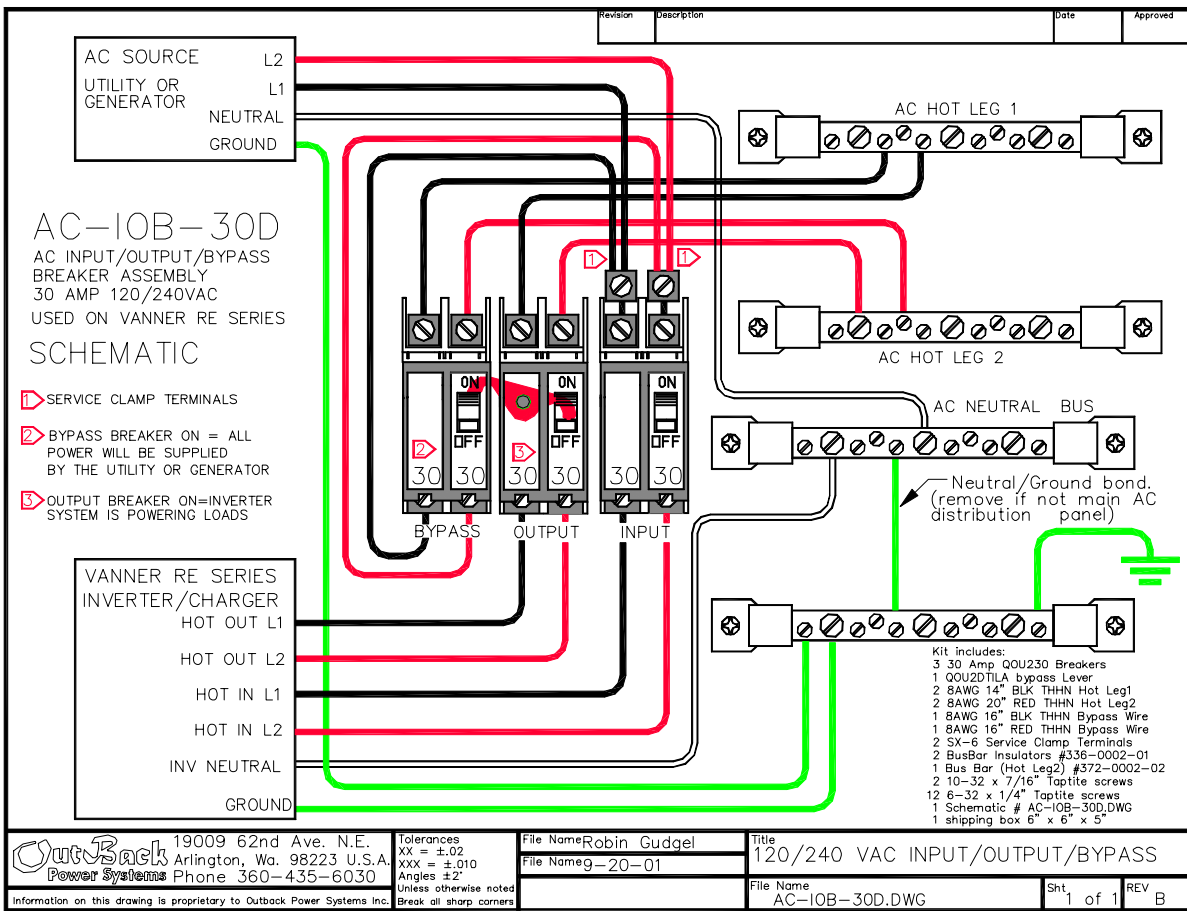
| Revision | Description | Date | Approved |
|---|---|---|---|

AC SOURCE
UTILITY OR GENERATOR
L2
L1
NEUTRAL
GROUND

AC HOT LEG 1

AC-IOB-30D
AC INPUT/OUTPUT/BYPASS BREAKER ASSEMBLY
30 AMP 120/240VAC
USED ON VANNER RE SERIES
SCHEMATIC

1 SERVICE CLAMP TERMINALS
2 BYPASS BREAKER ON = ALL POWER WILL BE SUPPLIED BY THE UTILITY OR GENERATOR
3 OUTPUT BREAKER ON=INVERTER SYSTEM IS POWERING LOADS

1 1
ON ON
2 OFF 3 OFF OFF
30 30 30 30 30 30
BYPASS OUTPUT INPUT

AC HOT LEG 2
AC NEUTRAL BUS
Neutral/Ground bond. (remove if not main AC distribution panel)

VANNER RE SERIES
INVERTER/CHARGER
HOT OUT L1
HOT OUT L2
HOT IN L1
HOT IN L2
INV NEUTRAL
GROUND

Kit includes:
3 30 Amp QOU230 Breakers
1 QOU2DTILA bypass Lever
2 8AWG 14" BLK THHN Hot Leg1
2 8AWG 20" RED THHN Hot Leg2
1 8AWG 16" BLK THHN Bypass Wire
1 8AWG 16" RED THHN Bypass Wire
2 SX-6 Service Clamp Terminals
2 BusBar Insulators #336-0002-01
1 Bus Bar (Hot Leg2) #372-0002-02
2 10-32 x 7/16" Taptite screws
12 6-32 x 1/4" Taptite screws
1 Schematic # AC-IOB-30D.DWG
1 shipping box 6" x 6" x 5"

OutBack Power Systems
19009 62nd Ave. N.E.
Arlington, Wa. 98223 U.S.A.
Phone 360-435-6030
Information on this drawing is proprietary to Outback Power Systems Inc.
Tolerances
XX = ±.02
XXX = ±.010
Angles ±2°
Unless otherwise noted
Break all sharp corners
File Name Robin Gudgel
File Name 9-20-01
Title
120/240 VAC INPUT/OUTPUT/BYPASS
File Name
AC-IOB-30D.DWG
Sht 1 of 1
REV B